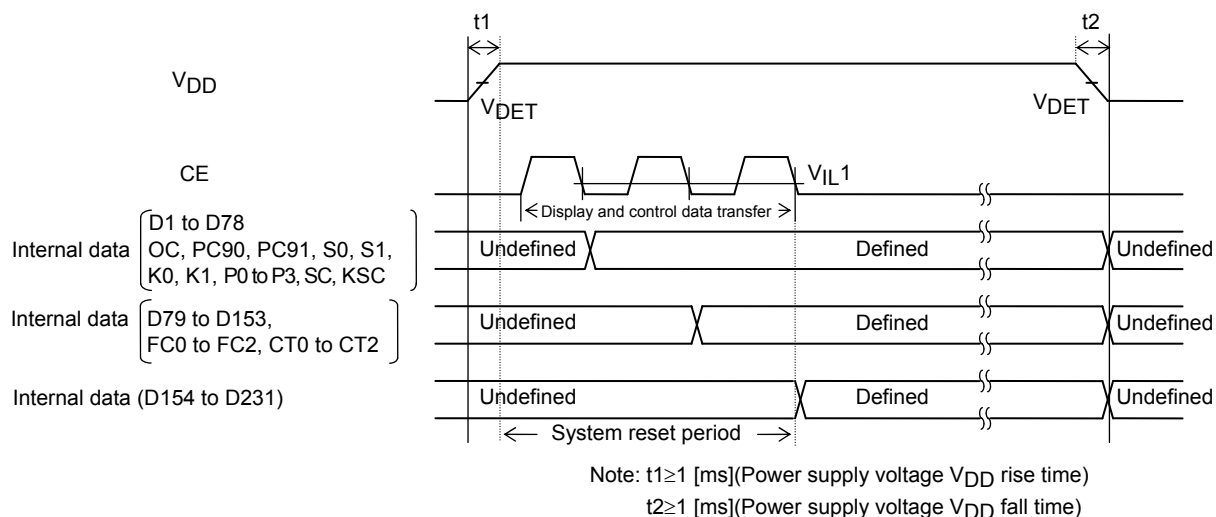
t1

t2

$V_{DD}$

$V_{DET}$

$V_{DET}$

CE

$V_{IL}1$

Display and control data transfer

Internal data D1 to D78 OC, PC90, PC91, S0, S1, K0, K1, P0 to P3, SC, KSC

Undefined

Defined

Undefined

Internal data D79 to D153, FC0 to FC2, CT0 to CT2

Undefined

Defined

Undefined

Internal data (D154 to D231)

Undefined

Defined

Undefined

System reset period

Note: t1≥1 [ms](Power supply voltage $V_{DD}$ rise time)
t2≥1 [ms](Power supply voltage $V_{DD}$ fall time)